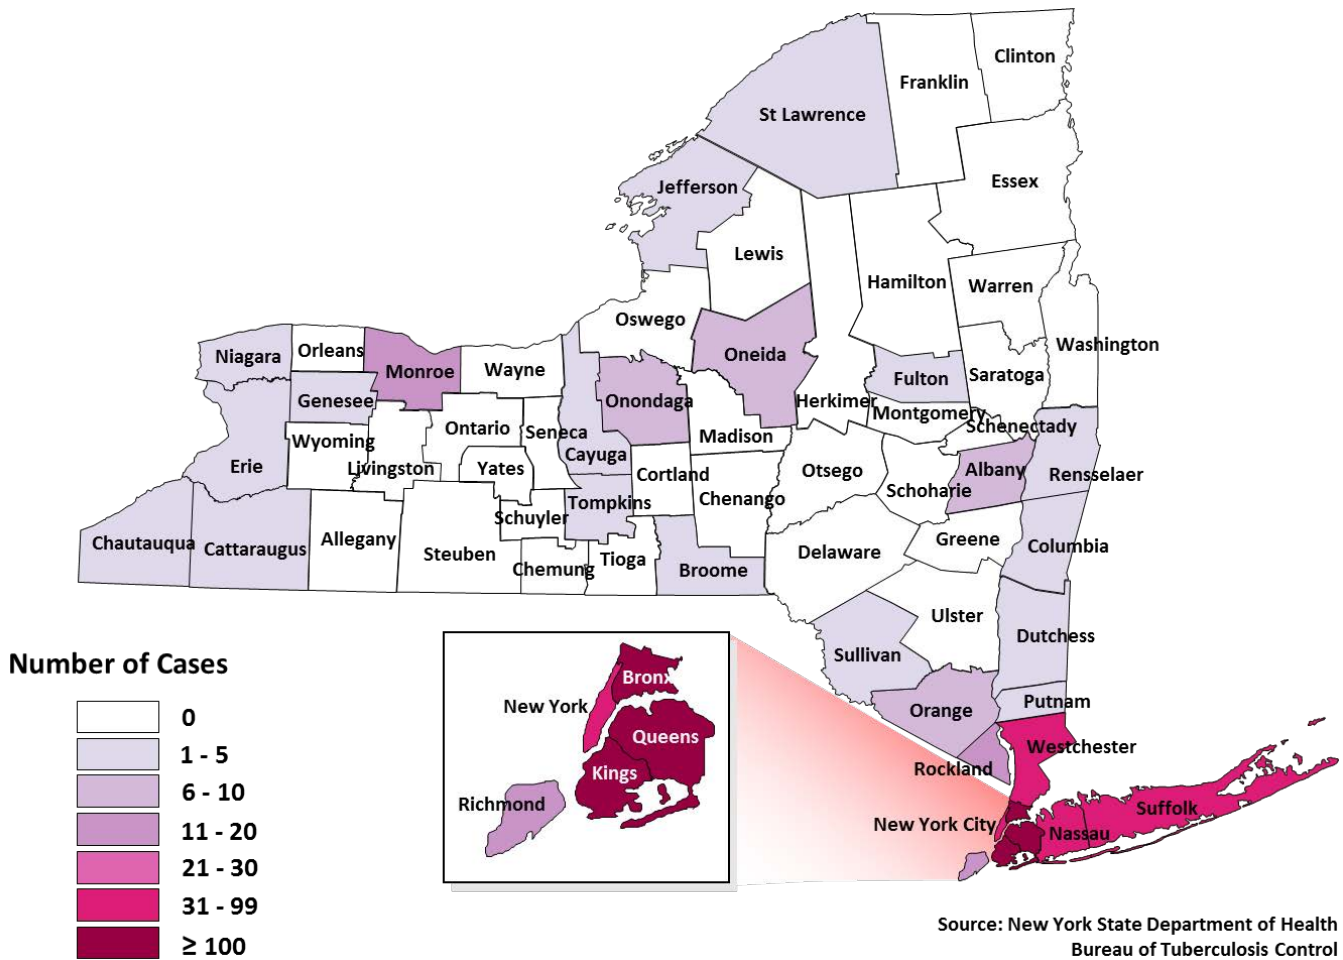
Clinton
Franklin
St Lawrence
Essex
Jefferson
Lewis
Hamilton
Warren
Oswego
Washington
Niagara
Orleans
Monroe
Wayne
Oneida
Fulton
Saratoga
Genesee
Onondaga
Herkimer
Montgomery
Schenectady
Wyoming
Ontario
Seneca
Madison
Erie
Livingston
Yates
Cayuga
Cortland
Otsego
Albany
Rensselaer
Schoharie
Schuyler
Tompkins
Chenango
Chautauqua
Cattaraugus
Allegany
Steuben
Greene
Columbia
Delaware
Chemung
Tioga
Broome
Ulster
Dutchess
Sullivan
Bronx
New York
Queens
Kings
Richmond
Orange
Putnam
Westchester
Rockland
Suffolk
New York City
Nassau

Number of Cases
0
1 - 5
6 - 10
11 - 20
21 - 30
31 - 99
≥ 100

Source: New York State Department of Health
Bureau of Tuberculosis Control